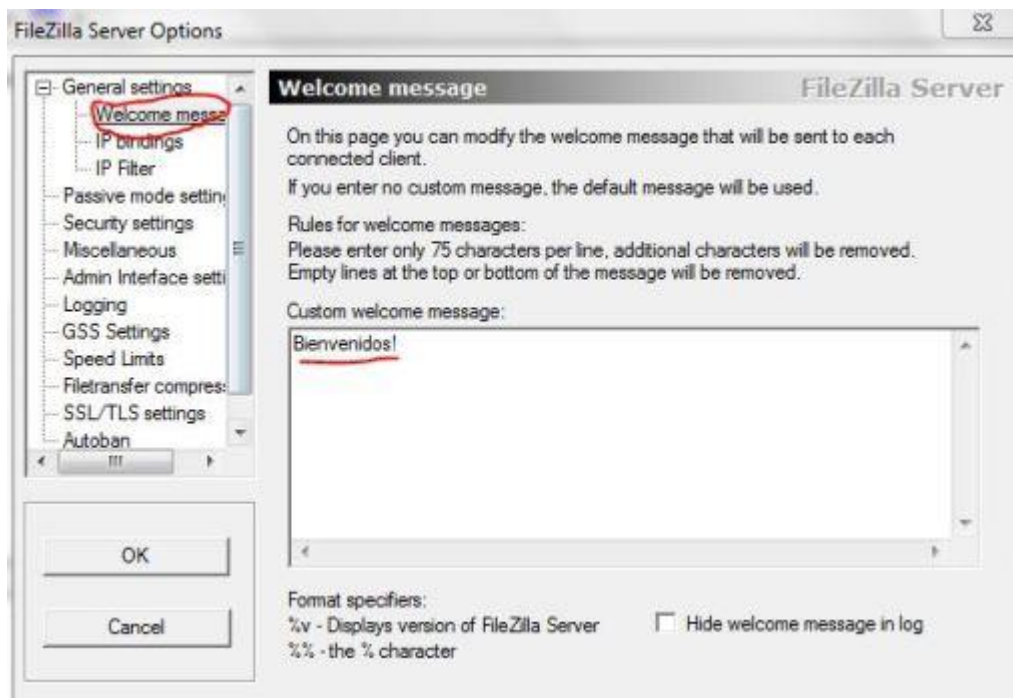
FileZilla Server Options

General settings
Welcome messa
IP bindings
IP Filter
Passive mode settin
Security settings
Miscellaneous
Admin Interface setti
Logging
GSS Settings
Speed Limits
Filetransfer compres
SSL/TLS settings
Autoban

OK

Cancel

Welcome message

FileZilla Server

On this page you can modify the welcome message that will be sent to each connected client.

If you enter no custom message, the default message will be used.

Rules for welcome messages:
Please enter only 75 characters per line, additional characters will be removed.
Empty lines at the top or bottom of the message will be removed.

Custom welcome message:

Bienvenidos!

Format specifiers:
%v - Displays version of FileZilla Server
%% - the % character

Hide welcome message in log